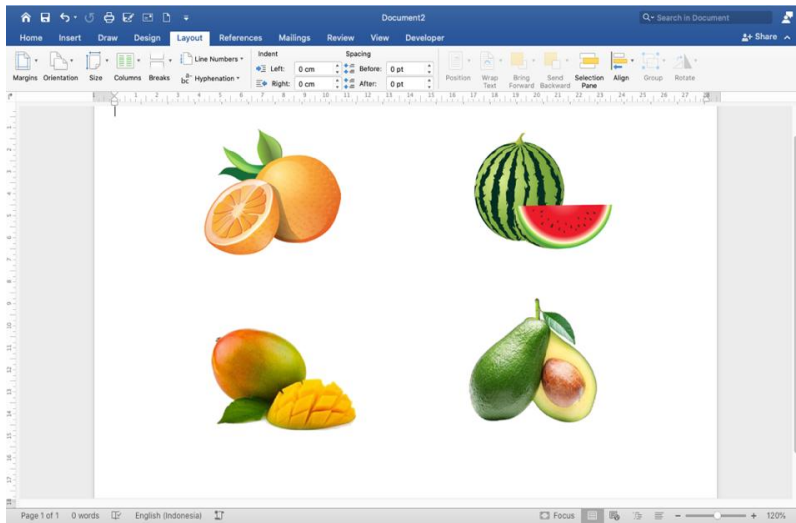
Document2

Search in Document

Home Insert Draw Design Layout References Mailings Review View Developer

Share

Margins Orientation Size Columns Breaks Line Numbers Hyphenation

Indent
Left: 0 cm
Right: 0 cm

Spacing
Before: 0 pt
After: 0 pt

Position Wrap Text Bring Forward Send Backward Selection Pane Align Group Rotate

Page 1 of 1 0 words English (Indonesia) Focus 120%